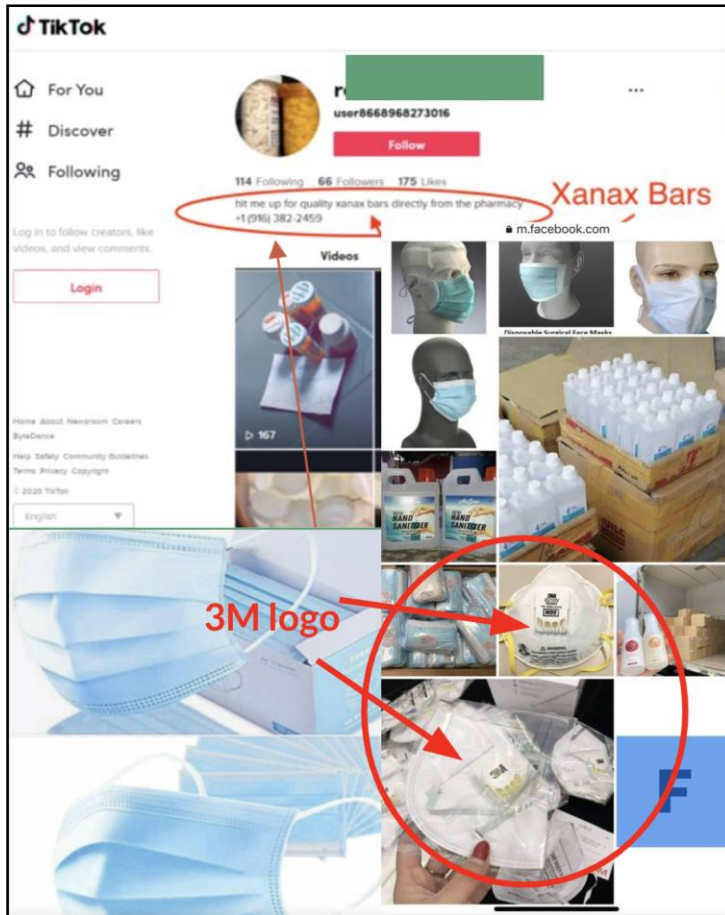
TikTok

For You

Discover

Following

Log in to follow creators, like videos, and view comments.

Login

Home About Newsroom Careers ByteDance

Help Safety Community Guidelines Terms Privacy Copyright

© 2020 TikTok

English

r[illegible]

user8668968273016

Follow

114 Following 66 Followers 175 Likes

hit me up for quality xanax bars directly from the pharmacy +1 (916) 382-2459

Xanax Bars

m.facebook.com

Videos

▷ 167

Disposable Surgical Face Masks

HAND SANITIZER

HAND SANITIZER

3M logo

3M

3M

F